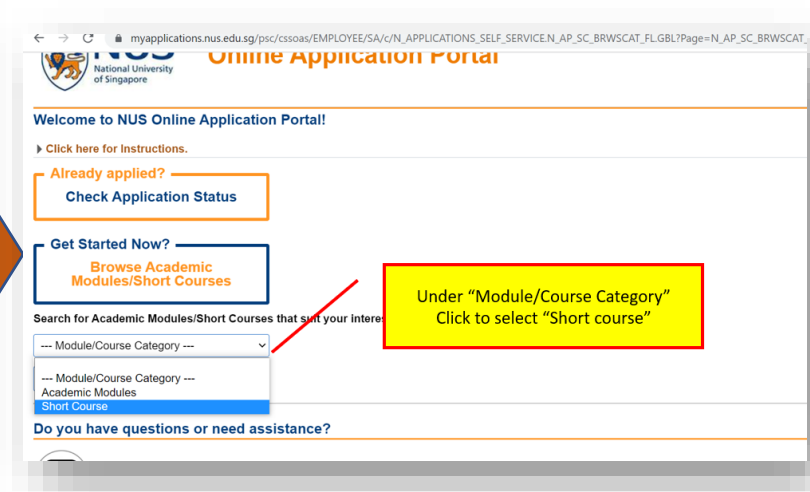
myapplications.nus.edu.sg/psc/cssoas/EMPLOYEE/SA/c/N_APPLICATIONS_SELF_SERVICE.N_AP_SC_BRWSCAT_FL.GBL?Page=N_AP_SC_BRWSCAT_

NUS National University of Singapore

Online Application Portal

Welcome to NUS Online Application Portal!

Click here for Instructions.

Already applied?

Check Application Status

Get Started Now?

Browse Academic Modules/Short Courses

Search for Academic Modules/Short Courses that suit your interes

--- Module/Course Category ---

--- Module/Course Category ---
Academic Modules
Short Course

Under "Module/Course Category" Click to select "Short course"

Do you have questions or need assistance?